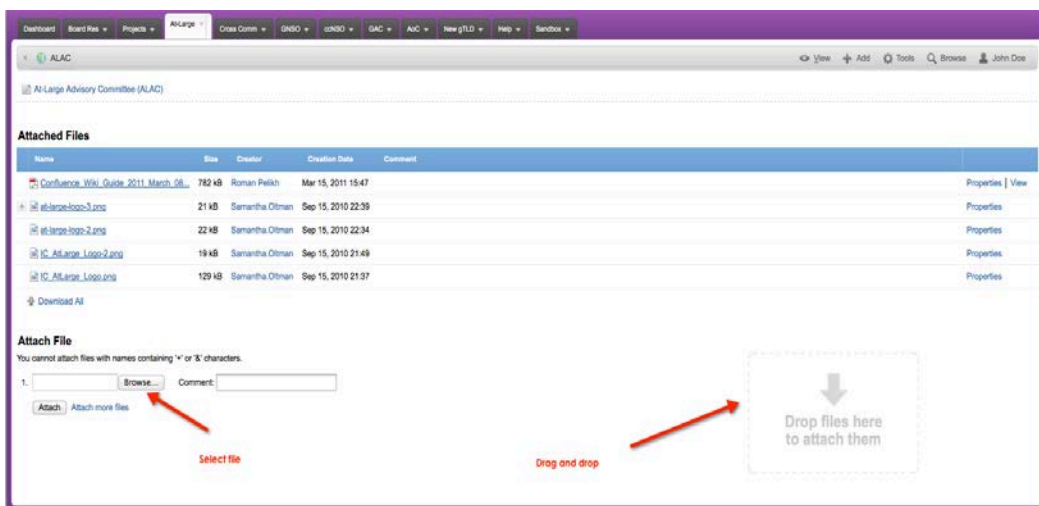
Dashboard Board Res ▾ Projects ▾ At-Large ▾ Cross Comm ▾ GNSO ▾ ccNSO ▾ GAC ▾ AoC ▾ New gTLD ▾ Help ▾ Sandbox ▾

ALAC

View Add Tools Browse John Doe

At-Large Advisory Committee (ALAC)

Attached Files

| Name | Size | Creator | Creation Date | Comment | |
|---|---|---|---|---|---|
| Confluence_Wiki_Guide_2011_March_08... | 782 kB | Roman Pelikh | Mar 15, 2011 15:47 | | Properties \| View |
| at-large-logo-3.png | 21 kB | Samantha.Oltman | Sep 15, 2010 22:39 | | Properties |
| at-large-logo-2.png | 22 kB | Samantha.Oltman | Sep 15, 2010 22:34 | | Properties |
| IC_AtLarge_Logo-2.png | 19 kB | Samantha.Oltman | Sep 15, 2010 21:49 | | Properties |
| IC_AtLarge_Logo.png | 129 kB | Samantha.Oltman | Sep 15, 2010 21:37 | | Properties |

Download All

Attach File

You cannot attach files with names containing '+' or '&' characters.

1. Browse... Comment:

Attach Attach more files

Select file

Drag and drop

Drop files here to attach them